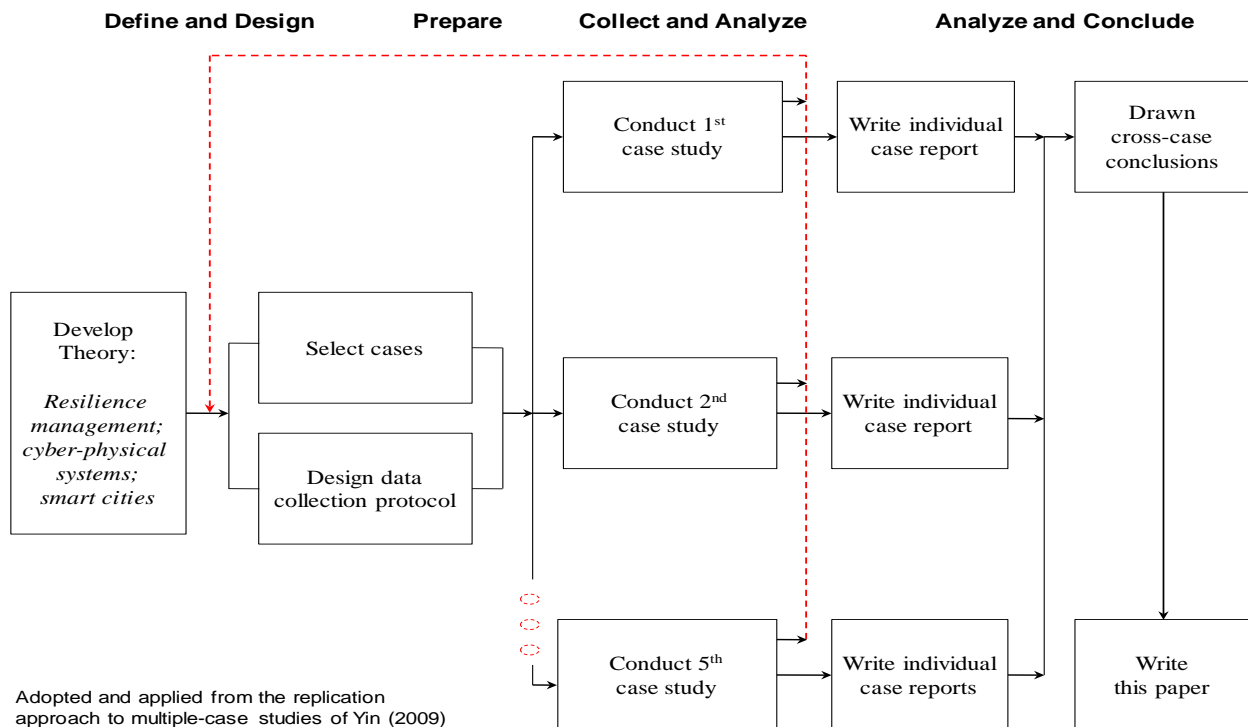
Define and Design

Prepare

Collect and Analyze

Analyze and Conclude

Develop Theory:

*Resilience management; cyber-physical systems; smart cities*

Select cases

Design data collection protocol

Conduct 1$^{st}$ case study

Conduct 2$^{nd}$ case study

Conduct 5$^{th}$ case study

Write individual case report

Write individual case report

Write individual case reports

Drawn cross-case conclusions

Write this paper

Adopted and applied from the replication approach to multiple-case studies of Yin (2009)